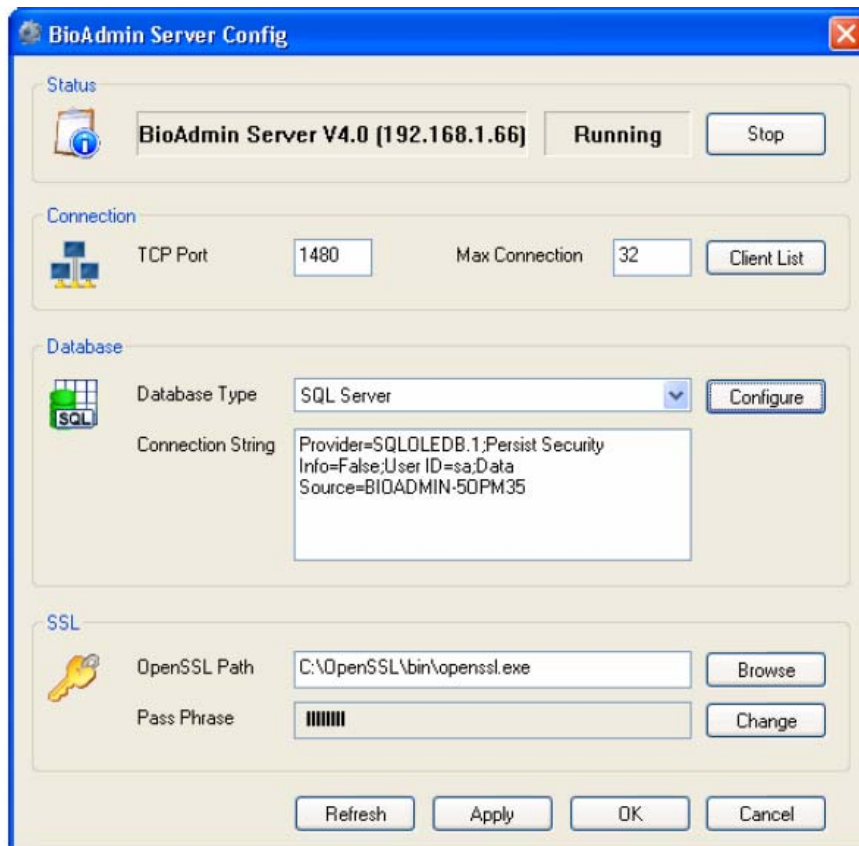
BioAdmin Server Config

Status

BioAdmin Server V4.0 (192.168.1.66)

Running

Stop

Connection

TCP Port

1480

Max Connection

32

Client List

Database

SQL

Database Type

SQL Server

Configure

Connection String

Provider=SQLOLEDB.1;Persist Security Info=False;User ID=sa;Data Source=BIOADMIN-50PM35

SSL

OpenSSL Path

C:\OpenSSL\bin\openssl.exe

Browse

Pass Phrase

IIIIIIII

Change

Refresh

Apply

OK

Cancel